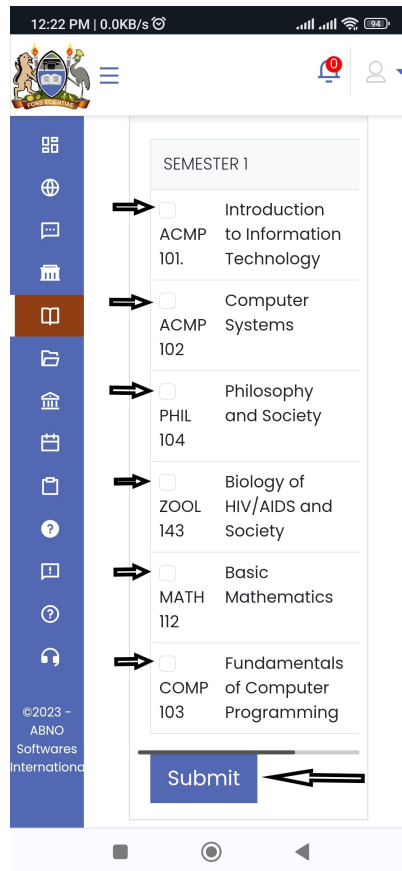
12:22 PM | 0.0KB/s

94

FONS SCIENTIAE

0

SEMESTER 1

| | |
|---|---|
| ACMP 101. | Introduction to Information Technology |
| ACMP 102 | Computer Systems |
| PHIL 104 | Philosophy and Society |
| ZOOL 143 | Biology of HIV/AIDS and Society |
| MATH 112 | Basic Mathematics |
| COMP 103 | Fundamentals of Computer Programming |

Submit

©2023 - ABNO Softwares Internationa